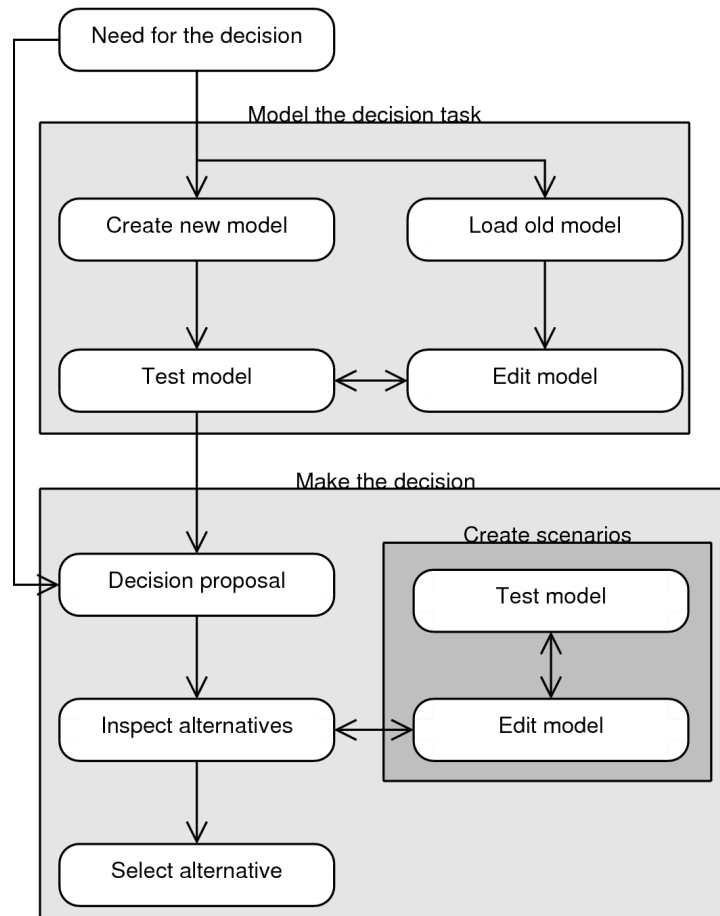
Need for the decision

Model the decision task

Create new model

Load old model

Test model

Edit model

Make the decision

Create scenarios

Decision proposal

Test model

Inspect alternatives

Edit model

Select alternative